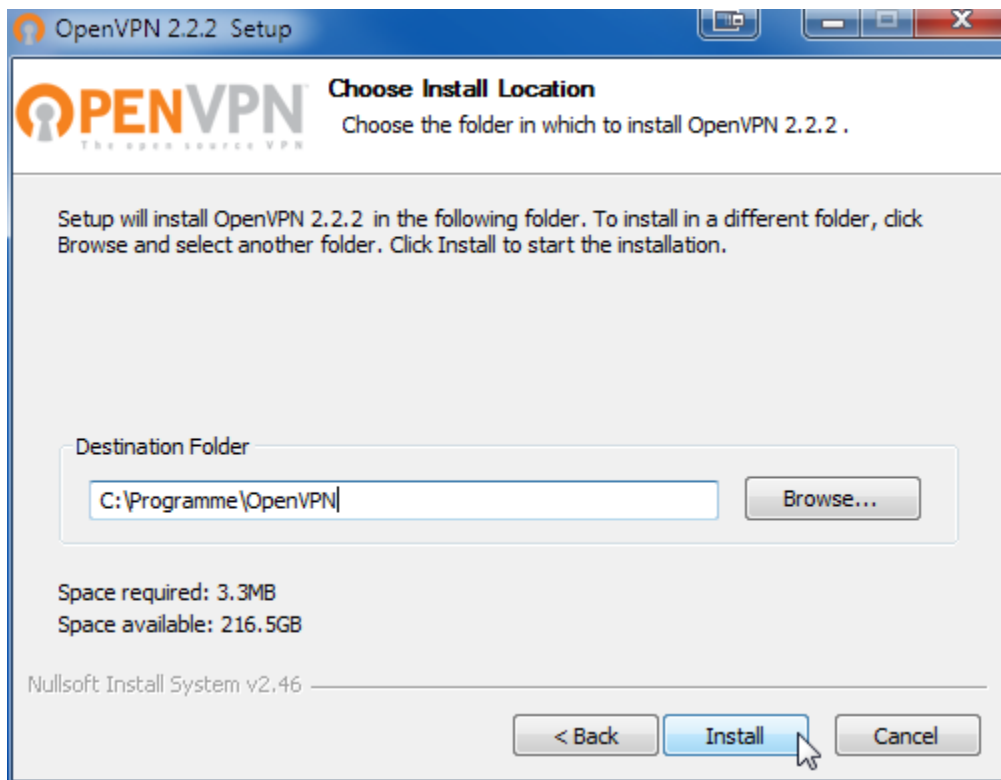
OpenVPN 2.2.2 Setup

OPENVPN
The open source VPN

Choose Install Location
Choose the folder in which to install OpenVPN 2.2.2 .

Setup will install OpenVPN 2.2.2 in the following folder. To install in a different folder, click Browse and select another folder. Click Install to start the installation.

Destination Folder

C:\Programme\OpenVPN

Browse...

Space required: 3.3MB
Space available: 216.5GB

Nullsoft Install System v2.46

< Back
Install
Cancel